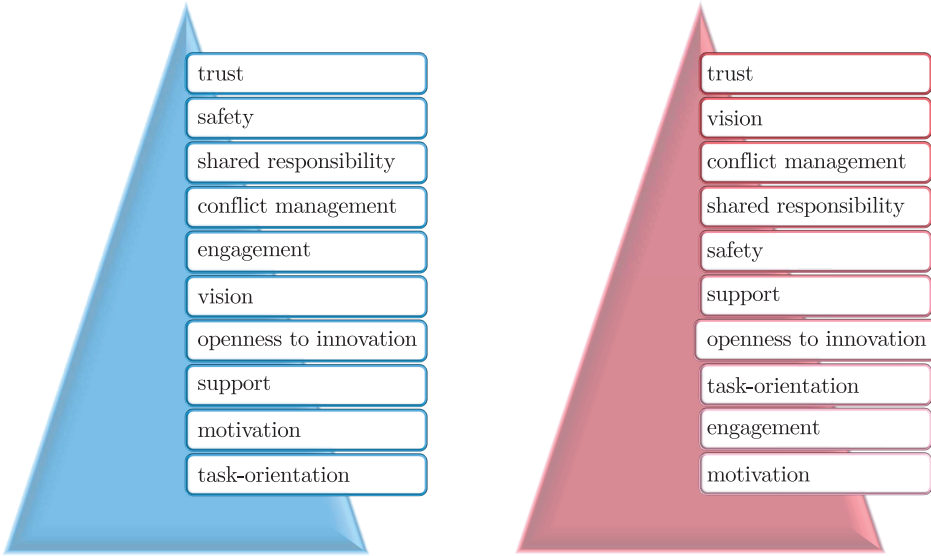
trust
safety
shared responsibility
conflict management
engagement
vision
openness to innovation
support
motivation
task-orientation

trust
vision
conflict management
shared responsibility
safety
support
openness to innovation
task-orientation
engagement
motivation